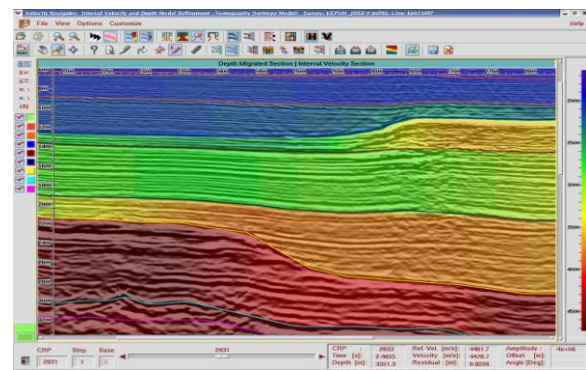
Velocity Navigator: Interval Velocity and Depth Model Refinement Tomography (Isotropic Model) Survey: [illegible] Line: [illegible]

File View Options Customize

Help

Depth Migrated Section | Interval Velocity Section

CRP
2831

Step
1

Base
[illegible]

2831

CRP : 2833
Time [s] : 2.4655
Depth [m] : 3351.3

Ref. Vel. [m/s] : 4461.7
Velocity [m/s] : 4476.7
Residual [m] : 0.0274

Amplitude : -4e+06
Offset [m] :
Angle [Deg] :